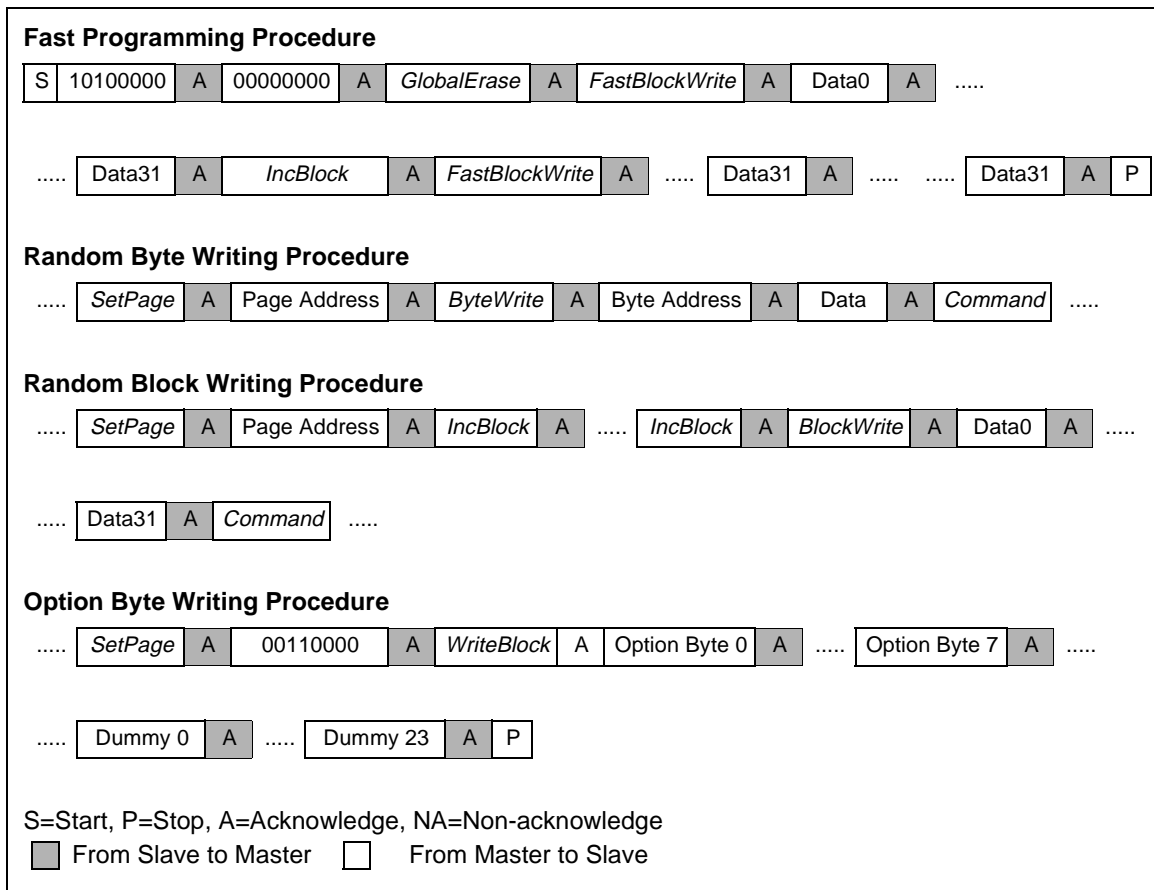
Fast Programming Procedure

S 10100000 A 00000000 A GlobalErase A FastBlockWrite A Data0 A .....

..... Data31 A IncBlock A FastBlockWrite A ..... Data31 A ..... ..... Data31 A P

Random Byte Writing Procedure

..... SetPage A Page Address A ByteWrite A Byte Address A Data A Command .....

Random Block Writing Procedure

..... SetPage A Page Address A IncBlock A ..... IncBlock A BlockWrite A Data0 A .....

..... Data31 A Command .....

Option Byte Writing Procedure

..... SetPage A 00110000 A WriteBlock A Option Byte 0 A ..... Option Byte 7 A .....

..... Dummy 0 A ..... Dummy 23 A P

S=Start, P=Stop, A=Acknowledge, NA=Non-acknowledge

From Slave to Master From Master to Slave